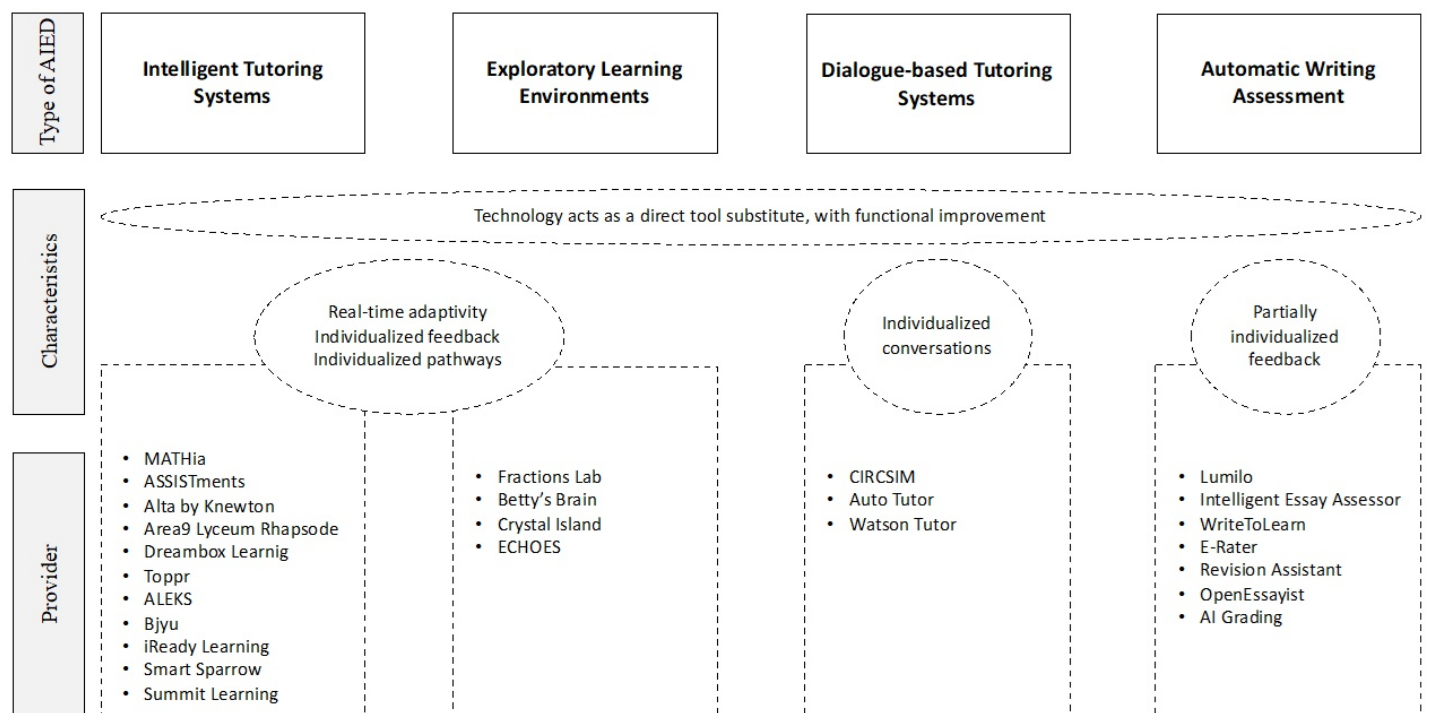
Type of AIED

Intelligent Tutoring Systems

Exploratory Learning Environments

Dialogue-based Tutoring Systems

Automatic Writing Assessment

Characteristics

Technology acts as a direct tool substitute, with functional improvement

Real-time adaptivity
Individualized feedback
Individualized pathways

Individualized conversations

Partially individualized feedback

Provider

- MATHia
- ASSISTments
- Alta by Knewton
- Area9 Lyceum Rhapsode
- Dreambox Learnig
- Toppr
- ALEKS
- Bjyu
- iReady Learning
- Smart Sparrow
- Summit Learning

- Fractions Lab
- Betty's Brain
- Crystal Island
- ECHOES

- CIRCSIM
- Auto Tutor
- Watson Tutor

- Lumilo
- Intelligent Essay Assessor
- WriteToLearn
- E-Rater
- Revision Assistant
- OpenEssayist
- AI Grading